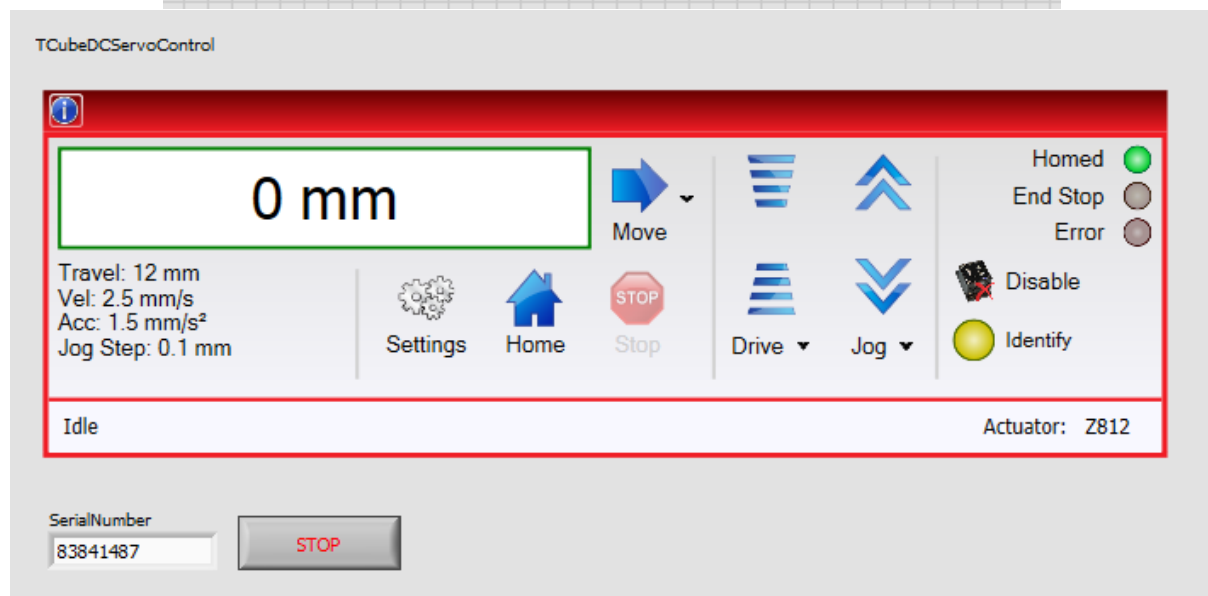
TCubeDCServoControl

0 mm

Move

Homed
End Stop
Error

Travel: 12 mm
Vel: 2.5 mm/s
Acc: 1.5 mm/s²
Jog Step: 0.1 mm

Settings

Home

STOP
Stop

Drive

Jog

Disable

Identify

Idle

Actuator: Z812

SerialNumber
83841487

STOP